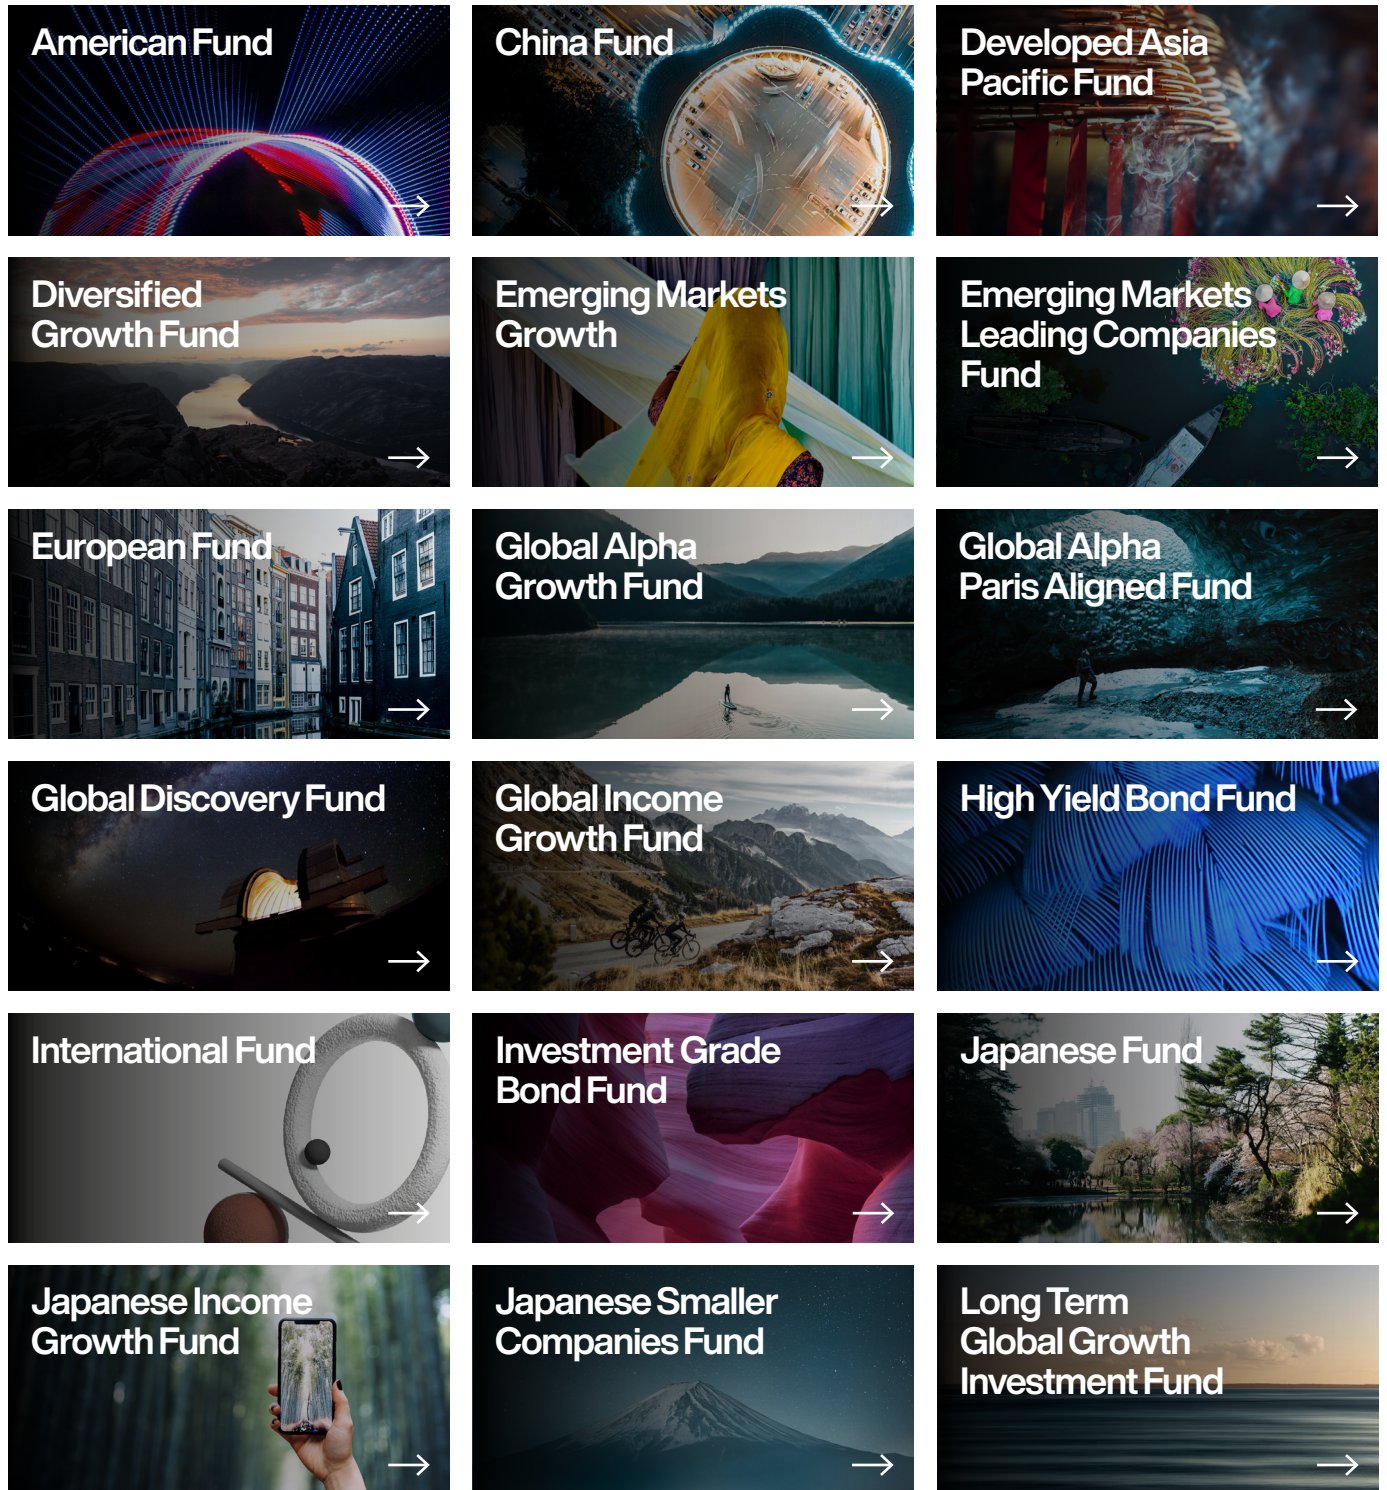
American Fund →

China Fund →

Developed Asia Pacific Fund →

Diversified Growth Fund →

Emerging Markets Growth →

Emerging Markets Leading Companies Fund →

European Fund →

Global Alpha Growth Fund →

Global Alpha Paris Aligned Fund →

Global Discovery Fund →

Global Income Growth Fund →

High Yield Bond Fund →

International Fund →

Investment Grade Bond Fund →

Japanese Fund →

Japanese Income Growth Fund →

Japanese Smaller Companies Fund →

Long Term Global Growth Investment Fund →